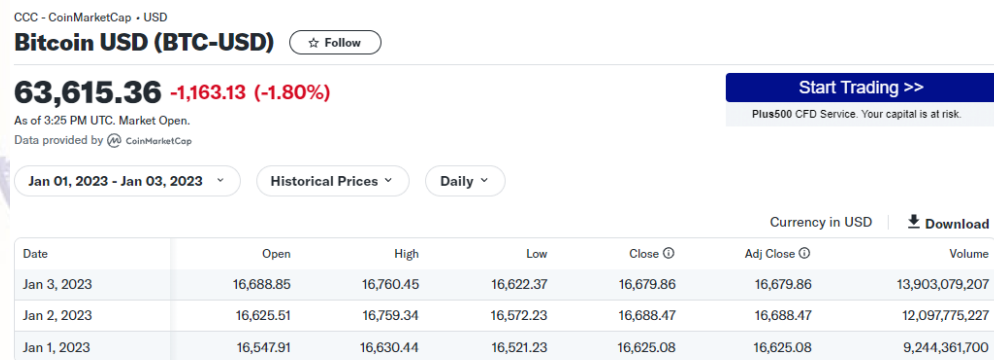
CCC - CoinMarketCap • USD

Bitcoin USD (BTC-USD)

☆ Follow

63,615.36 -1,163.13 (-1.80%)

As of 3:25 PM UTC. Market Open.

Data provided by CoinMarketCap

Start Trading >>

Plus500 CFD Service. Your capital is at risk.

Jan 01, 2023 - Jan 03, 2023

Historical Prices

Daily

Currency in USD

Download

| Date | Open | High | Low | Close | Adj Close | Volume |
|---|---|---|---|---|---|---|
| Jan 3, 2023 | 16,688.85 | 16,760.45 | 16,622.37 | 16,679.86 | 16,679.86 | 13,903,079,207 |
| Jan 2, 2023 | 16,625.51 | 16,759.34 | 16,572.23 | 16,688.47 | 16,688.47 | 12,097,775,227 |
| Jan 1, 2023 | 16,547.91 | 16,630.44 | 16,521.23 | 16,625.08 | 16,625.08 | 9,244,361,700 |